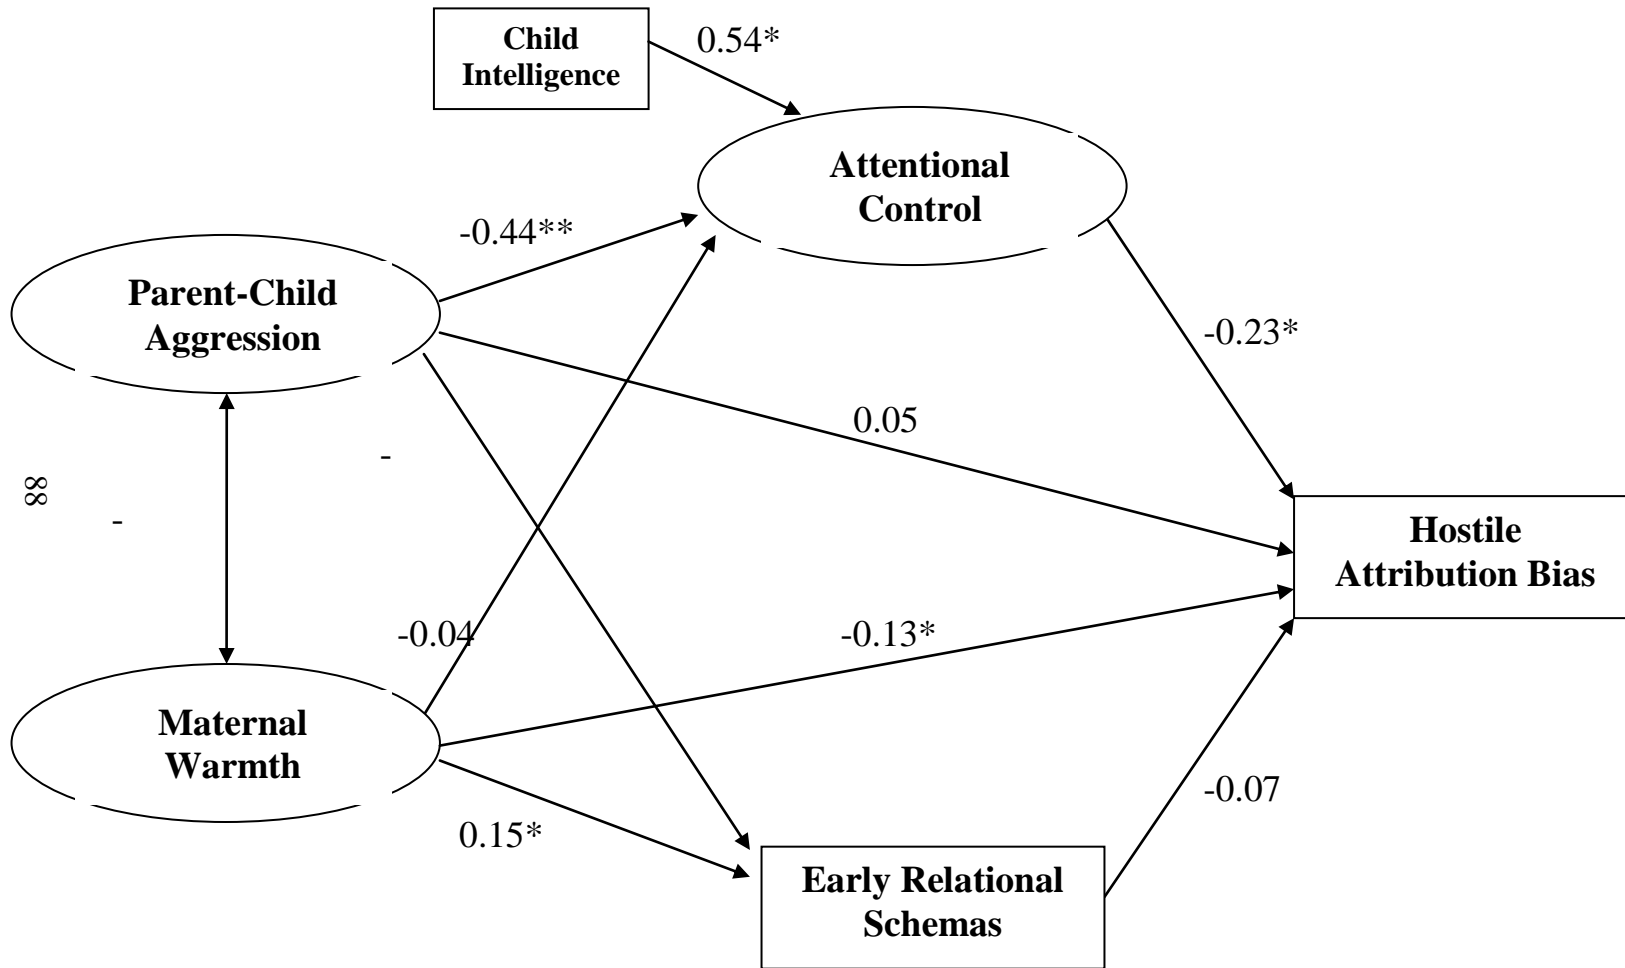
Child Intelligence

0.54*

Attentional Control

-0.44**

Parent-Child Aggression

-0.23*

0.05

88

-

-

Hostile Attribution Bias

-0.04

-0.13*

Maternal Warmth

-0.07

0.15*

Early Relational Schemas